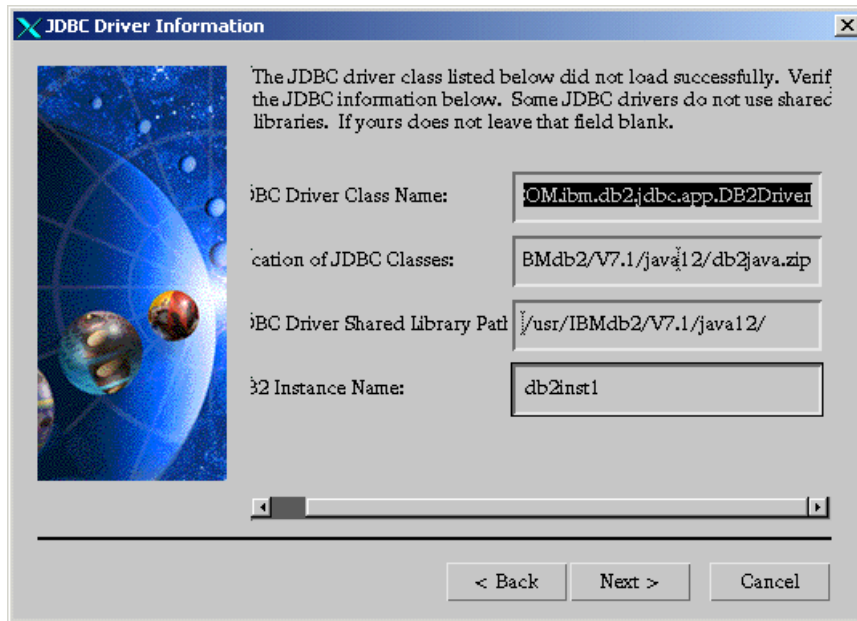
JDBC Driver Information

The JDBC driver class listed below did not load successfully. Verif the JDBC information below. Some JDBC drivers do not use sharec libraries. If yours does not leave that field blank.

)BC Driver Class Name: | OM.ibm.db2.jdbc.app.DB2Driver

cation of JDBC Classes: | BMdb2/V7.1/java12/db2java.zip

)BC Driver Shared Library Path | /usr/IBMdb2/V7.1/java12/

32 Instance Name: | db2inst1

< Back | Next > | Cancel